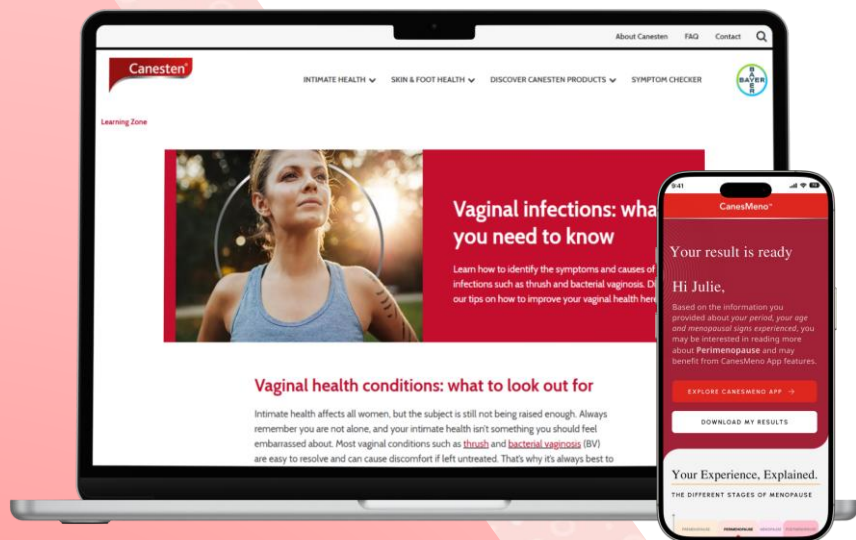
About Canesten FAQ Contact

Canesten

INTIMATE HEALTH SKIN & FOOT HEALTH DISCOVER CANESTEN PRODUCTS SYMPTOM CHECKER

BAYER

Learning Zone

Vaginal infections: wha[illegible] you need to know

Learn how to identify the symptoms and causes of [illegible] infections such as thrush and bacterial vaginosis. Di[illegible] our tips on how to improve your vaginal health her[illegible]

Vaginal health conditions: what to look out for

Intimate health affects all women, but the subject is still not being raised enough. Always remember you are not alone, and your intimate health isn't something you should feel embarrassed about. Most vaginal conditions such as thrush and bacterial vaginosis (BV) are easy to resolve and can cause discomfort if left untreated. That's why it's always best to

9:41

CanesMeno

Your result is ready

Hi Julie,

Based on the information you provided about your period, your age and menopausal signs experienced, you may be interested in reading more about Perimenopause and may benefit from CanesMeno App features.

EXPLORE CANESMENO APP →

DOWNLOAD MY RESULTS

Your Experience, Explained.

THE DIFFERENT STAGES OF MENOPAUSE

PREMENOPAUSE PERIMENOPAUSE MENOPAUSE POSTMENOPAUSE